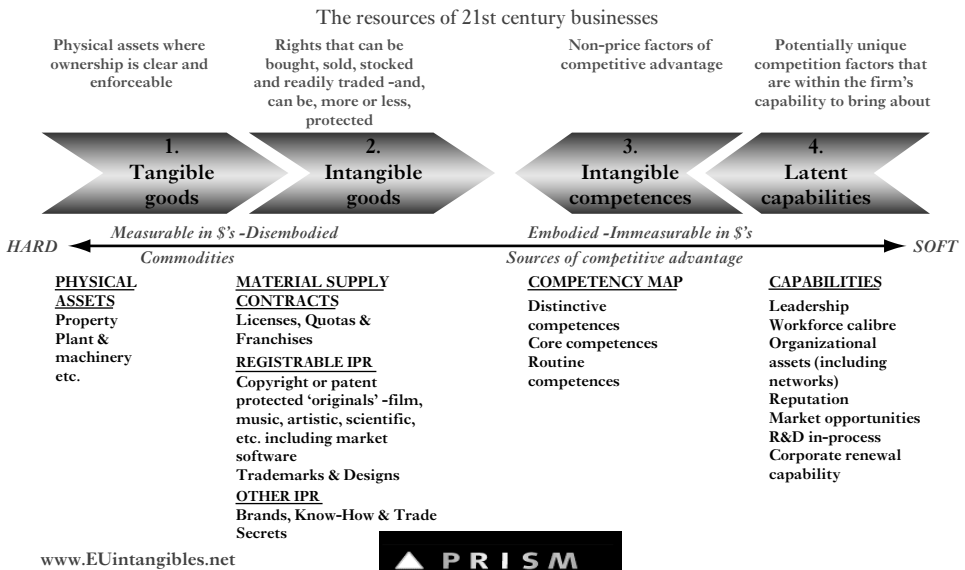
The resources of 21st century businesses

Physical assets where ownership is clear and enforceable

Rights that can be bought, sold, stocked and readily traded -and, can be, more or less, protected

Non-price factors of competitive advantage

Potentially unique competition factors that are within the firm's capability to bring about

1. Tangible goods

2. Intangible goods

3. Intangible competences

4. Latent capabilities

Measurable in \$'s -Disembodied

Embodied -Immeasurable in \$'s

HARD

SOFT

Commodities

Sources of competitive advantage

PHYSICAL ASSETS
Property
Plant & machinery
etc.

MATERIAL SUPPLY CONTRACTS
Licenses, Quotas & Franchises
REGISTRABLE IPR
Copyright or patent protected 'originals' -film, music, artistic, scientific, etc. including market software
Trademarks & Designs
OTHER IPR
Brands, Know-How & Trade Secrets

COMPETENCY MAP
Distinctive competences
Core competences
Routine competences

CAPABILITIES
Leadership
Workforce calibre
Organizational assets (including networks)
Reputation
Market opportunities
R&D in-process
Corporate renewal capability

www.EUintangibles.net

PRISM